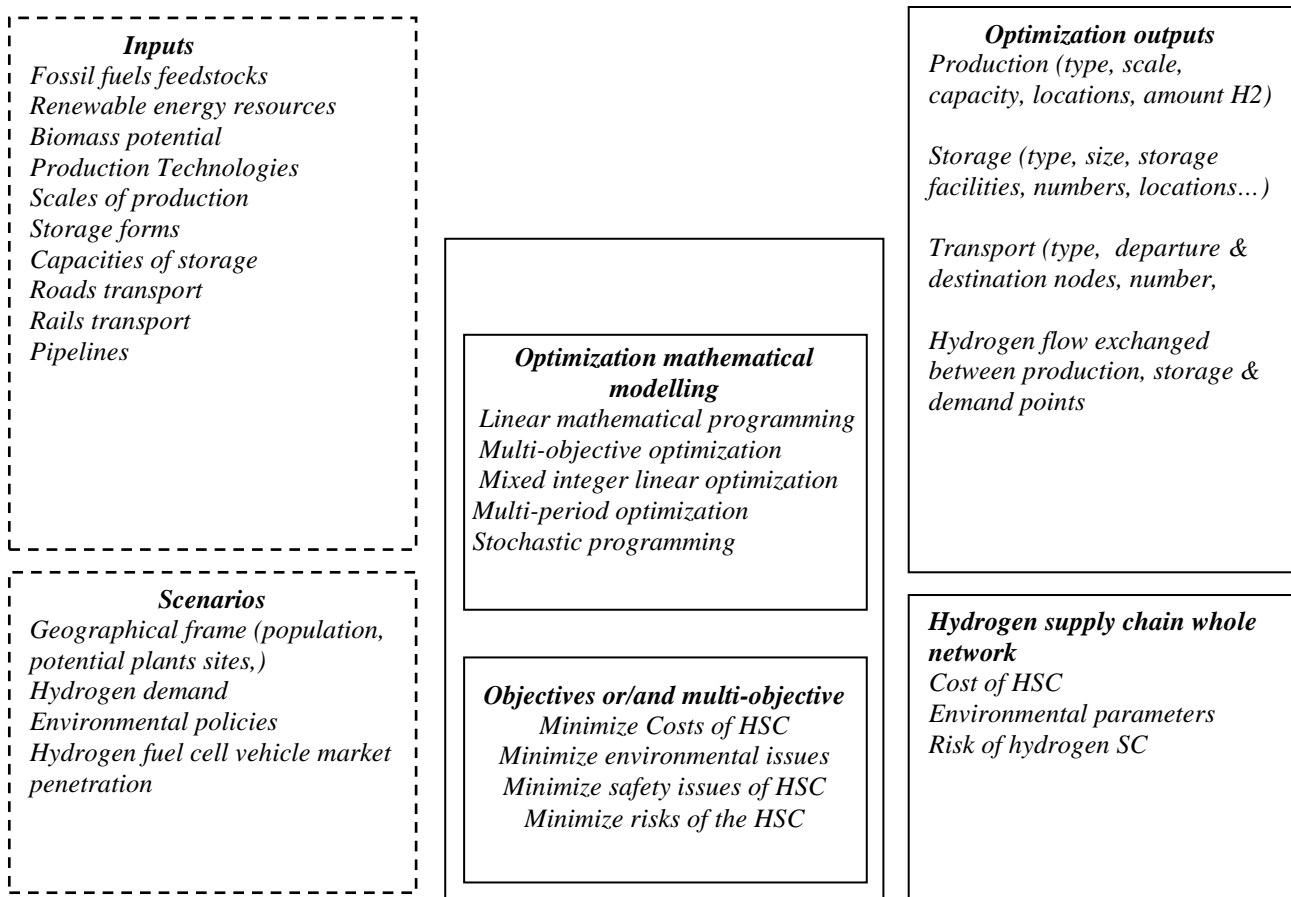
Inputs
Fossil fuels feedstocks
Renewable energy resources
Biomass potential
Production Technologies
Scales of production
Storage forms
Capacities of storage
Roads transport
Rails transport
Pipelines

Scenarios
Geographical frame (population, potential plants sites,)
Hydrogen demand
Environmental policies
Hydrogen fuel cell vehicle market penetration

Optimization mathematical modelling
Linear mathematical programming
Multi-objective optimization
Mixed integer linear optimization
Multi-period optimization
Stochastic programming

Objectives or/and multi-objective
Minimize Costs of HSC
Minimize environmental issues
Minimize safety issues of HSC
Minimize risks of the HSC

Optimization outputs
Production (type, scale, capacity, locations, amount H2)

Storage (type, size, storage facilities, numbers, locations…)

Transport (type, departure & destination nodes, number,

Hydrogen flow exchanged between production, storage & demand points

Hydrogen supply chain whole network
Cost of HSC
Environmental parameters
Risk of hydrogen SC